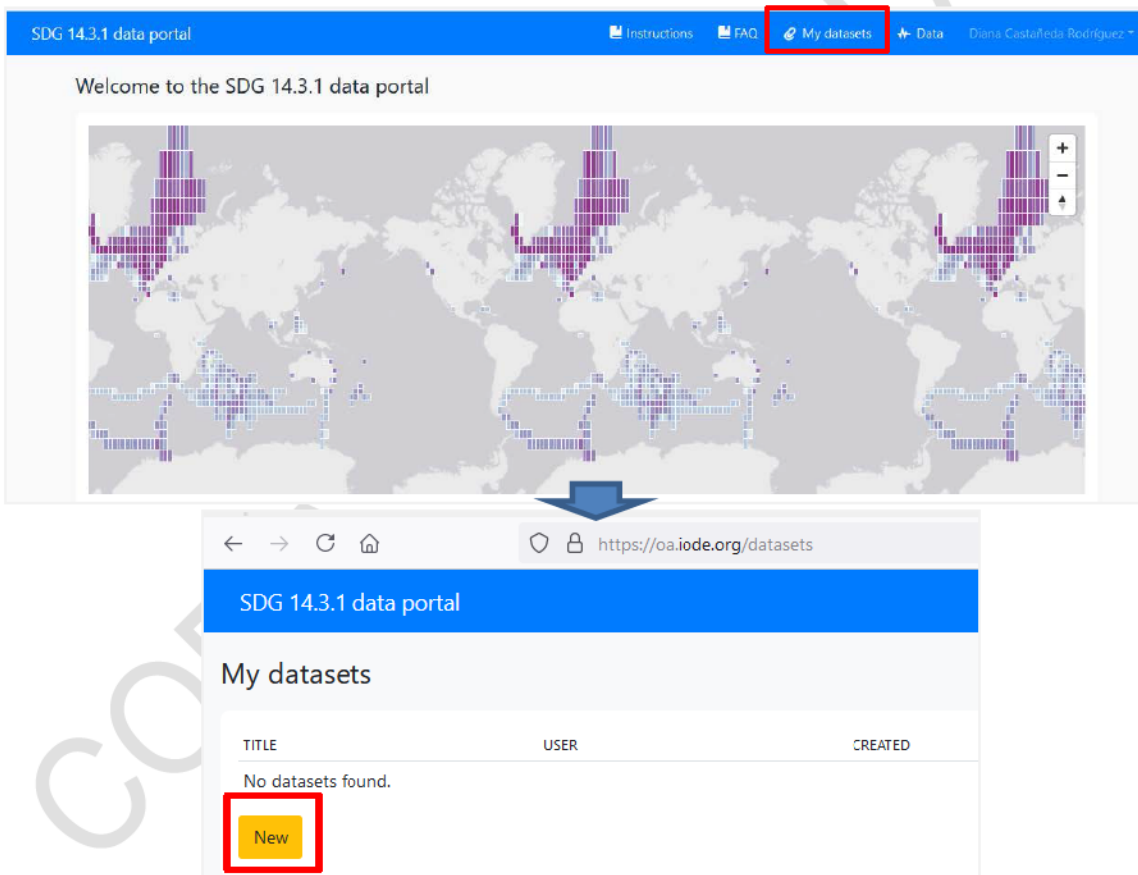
SDG 14.3.1 data portal

Instructions FAQ My datasets Data Diana Castañeda Rodríguez

Welcome to the SDG 14.3.1 data portal

+
−

https://oa.iode.org/datasets

SDG 14.3.1 data portal

My datasets

| TITLE | USER | CREATED |
|---|---|---|
| No datasets found. | | |

New

CO